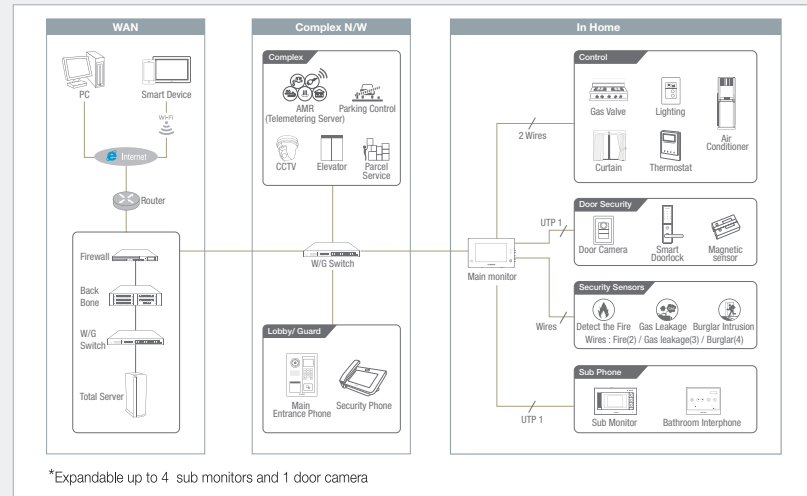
WAN

PC

Smart Device

Wi-Fi

Internet

Router

Firewall

Back Bone

W/G Switch

Total Server

Complex N/W

Complex

AMR (Telemetering Server)

Parking Control

CCTV

Elevator

Parcel Service

W/G Switch

Lobby/ Guard

Main Entrance Phone

Security Phone

In Home

Control

Gas Valve

Lighting

Air Conditioner

Curtain

Thermostat

2 Wires

Door Security

UTP 1

Door Camera

Smart Doorlock

Magnetic sensor

Main monitor

Security Sensors

Wires

Detect the Fire

Gas Leakage

Burglar Intrusion

Wires : Fire(2) / Gas leakage(3) / Burglar(4)

Sub Phone

UTP 1

Sub Monitor

Bathroom Interphone

*Expandable up to 4 sub monitors and 1 door camera